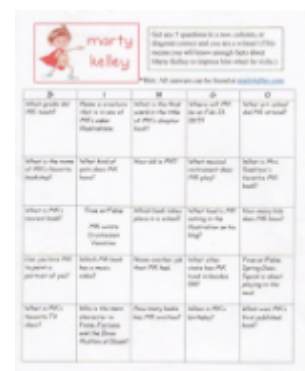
marty kelley

Get any 5 questions in a row, column, or diagonal correct and you are a winner! (This means you will know enough facts about Marty Kelley to impress him when he visits.)

*Hint: All answers can be found at martykelley.com

| B | I | N | G | O |
|---|---|---|---|---|
| What grade did MK teach? | Make a creature that is in one of MK's video illustrations | What is the third word in the title of MK's playlist book? | Who is still MK be on Feb 23, 2017? | What art school did MK attend? |
| What is the name of MK's favorite teddy? | What kind of pets does MK have? | How old is MK? | What musical instrument does MK play? | Where is Mrs. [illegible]'s favorite MK book? |
| What is MK's second book? | True or False: MK writes Crosstalk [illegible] | What book takes place in a school? | What town's MK visiting in the illustration on his blog? | How many kids does MK have? |
| Can you have MK to paint a portrait of you? | Which MK book has a music video? | Name another job that MK had. | What other state has MK lived in besides NH? | True or False: Spring Clean Squad is about playing in the mud. |
| What is MK's favorite TV show? | Who is the main character in Fame, Fortune and the Bran Muffins of Doom? | How many books has MK written? | When is MK's birthday? | What was MK's first published book? |